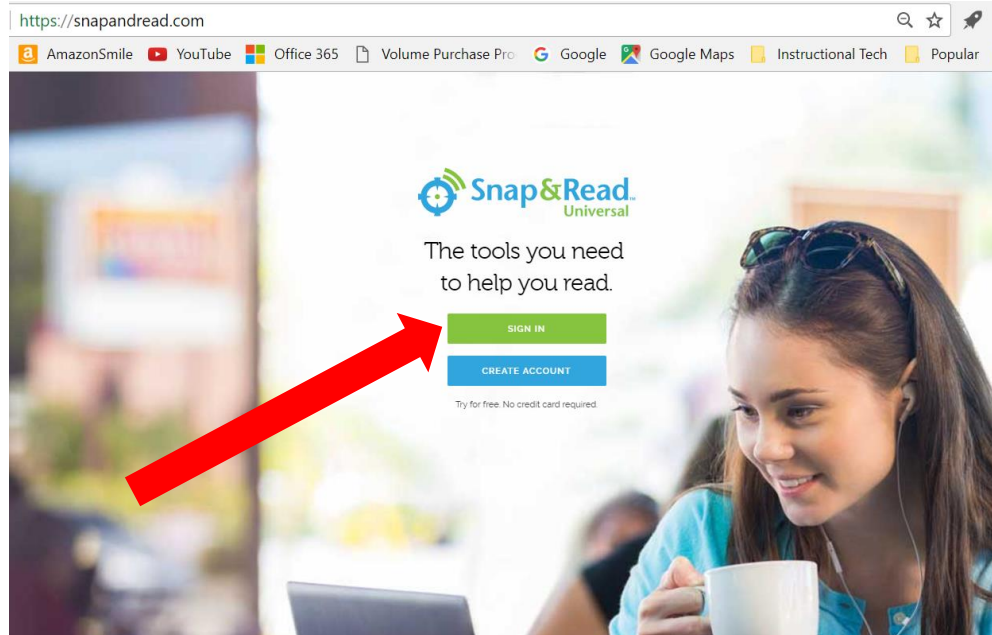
https://snapandread.com

AmazonSmile YouTube Office 365 Volume Purchase Pro Google Google Maps Instructional Tech Popular

Snap&Read™
Universal

The tools you need to help you read.

SIGN IN

CREATE ACCOUNT

Try for free. No credit card required.